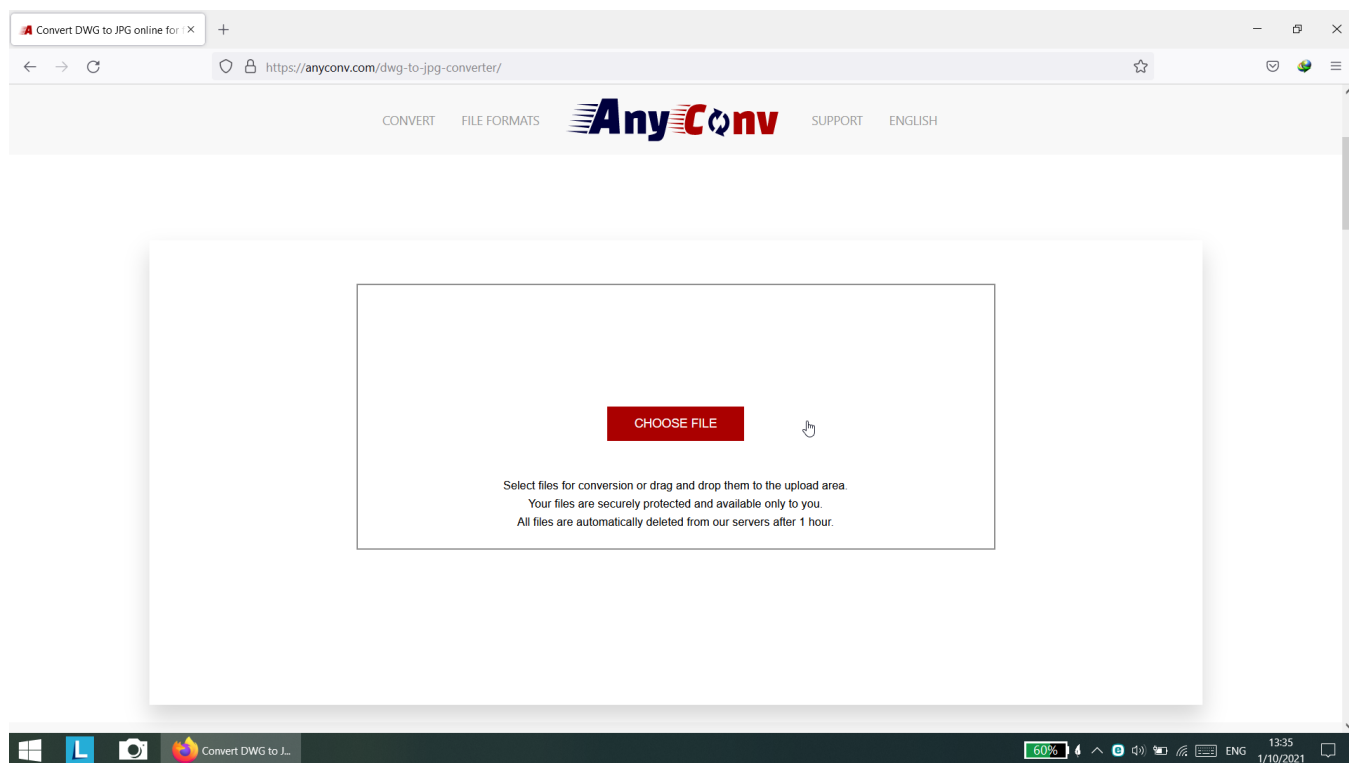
Convert DWG to JPG online for

https://anyconv.com/dwg-to-jpg-converter/

CONVERT FILE FORMATS AnyConv SUPPORT ENGLISH

CHOOSE FILE

Select files for conversion or drag and drop them to the upload area.
Your files are securely protected and available only to you.
All files are automatically deleted from our servers after 1 hour.

Convert DWG to J...

60%

ENG 13:35 1/10/2021